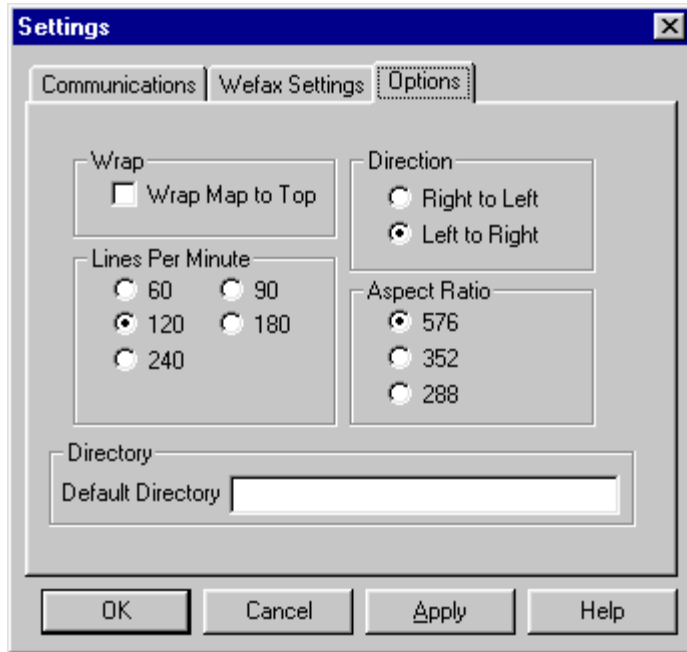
Settings

Communications | Wefax Settings | Options

Wrap
Wrap Map to Top

Direction
Right to Left
Left to Right

Lines Per Minute
60
90
120
180
240

Aspect Ratio
576
352
288

Directory
Default Directory

OK
Cancel
Apply
Help